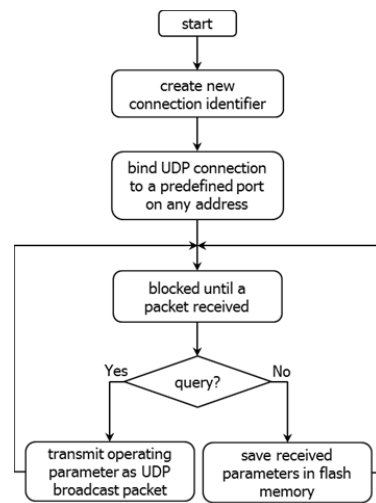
start

create new connection identifier

bind UDP connection to a predefined port on any address

blocked until a packet received

Yes

query?

No

transmit operating parameter as UDP broadcast packet

save received parameters in flash memory